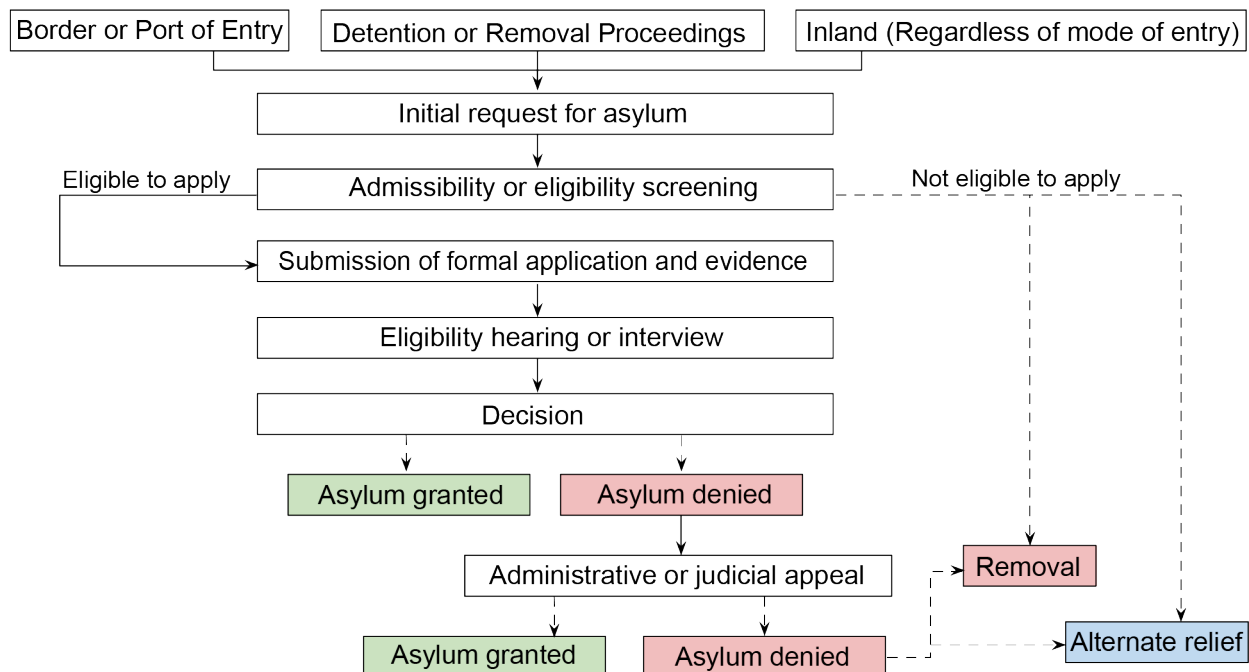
Border or Port of Entry

Detention or Removal Proceedings

Inland (Regardless of mode of entry)

Initial request for asylum

Eligible to apply

Admissibility or eligibility screening

Not eligible to apply

Submission of formal application and evidence

Eligibility hearing or interview

Decision

Asylum granted

Asylum denied

Administrative or judicial appeal

Removal

Asylum granted

Asylum denied

Alternate relief